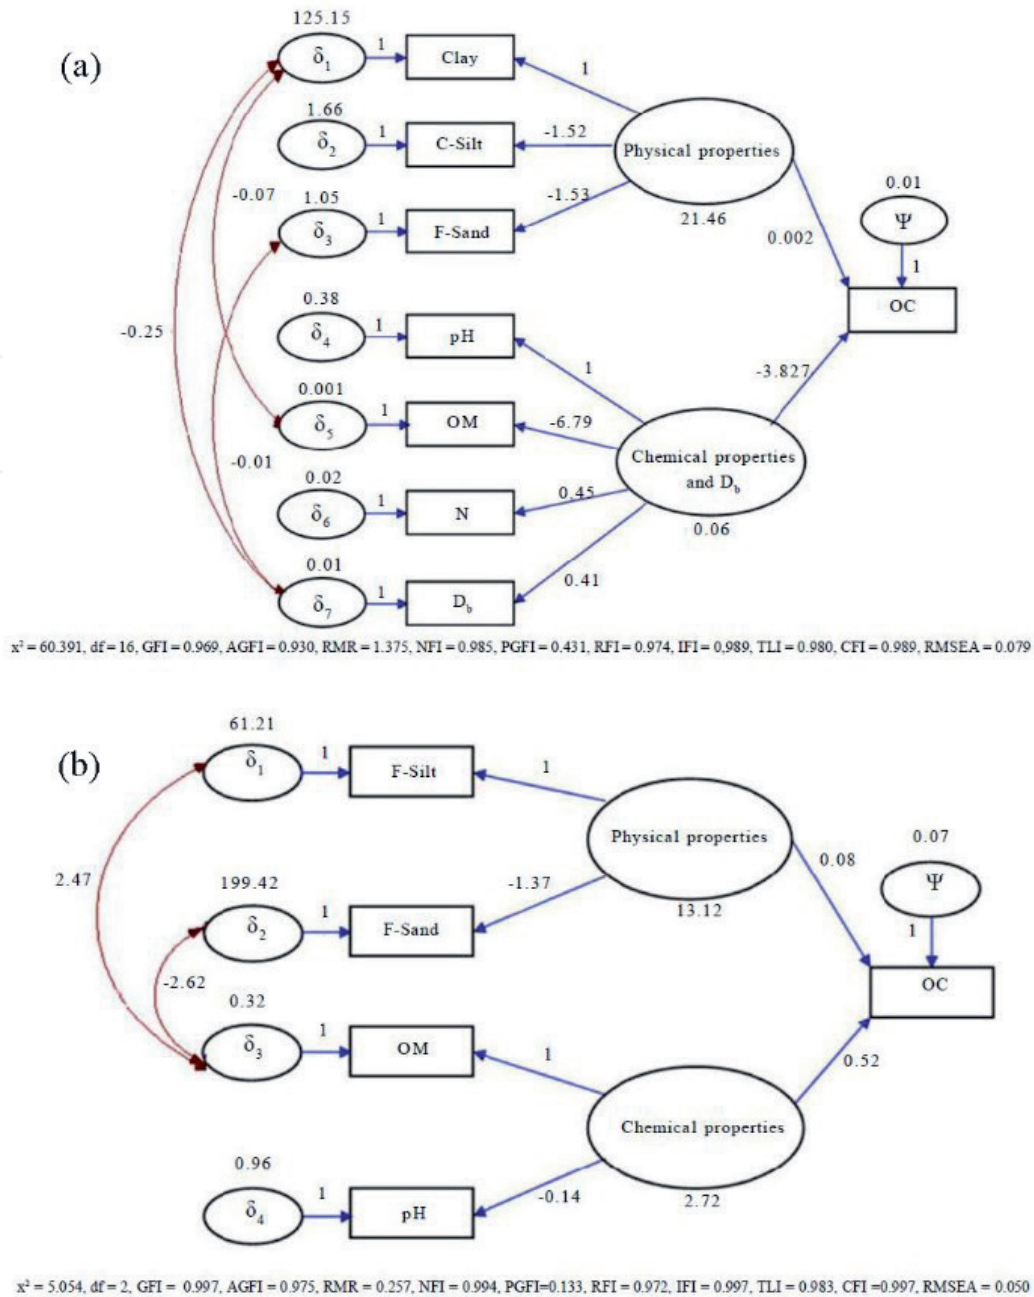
(a)

125.15
$\delta_1$
1
Clay
1
1.66
$\delta_2$
1
C-Silt
-1.52
Physical properties
-0.07
1.05
$\delta_3$
1
F-Sand
-1.53
21.46
0.002
0.01
$\Psi$
1
OC
-0.25
0.38
$\delta_4$
1
pH
1
-3.827
0.001
$\delta_5$
1
OM
-6.79
Chemical properties and $D_b$
-0.01
0.02
$\delta_6$
1
N
0.45
0.06
0.01
$\delta_7$
1
$D_b$
0.41

$x^2$ = 60.391, df = 16, GFI = 0.969, AGFI = 0.930, RMR = 1.375, NFI = 0.985, PGFI = 0.431, RFI = 0.974, IFI = 0.989, TLI = 0.980, CFI = 0.989, RMSEA = 0.079

(b)

61.21
$\delta_1$
1
F-Silt
1
Physical properties
0.08
0.07
2.47
199.42
-1.37
$\Psi$
13.12
$\delta_2$
1
F-Sand
1
OC
-2.62
0.32
$\delta_3$
1
OM
1
0.52
Chemical properties
0.96
$\delta_4$
1
pH
-0.14
2.72

$x^2$ = 5.054, df = 2, GFI = 0.997, AGFI = 0.975, RMR = 0.257, NFI = 0.994, PGFI=0.133, RFI = 0.972, IFI = 0.997, TLI = 0.983, CFI =0.997, RMSEA = 0.050